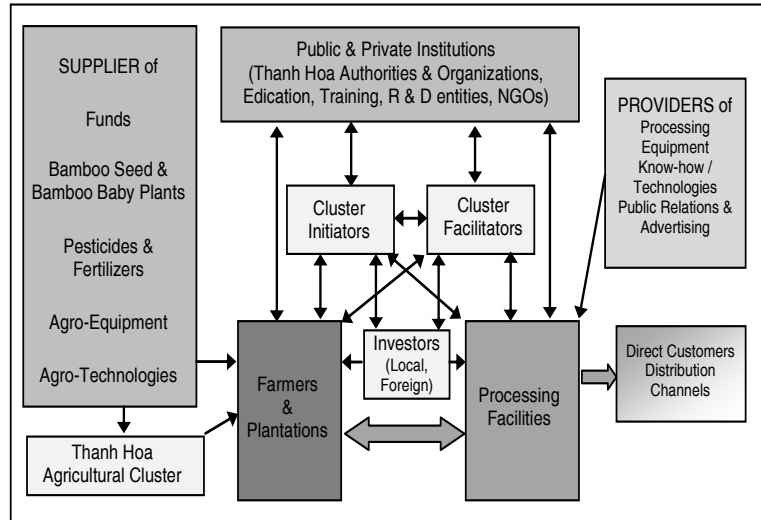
SUPPLIER of

Funds

Bamboo Seed & Bamboo Baby Plants

Pesticides & Fertilizers

Agro-Equipment

Agro-Technologies

Public & Private Institutions (Thanh Hoa Authorities & Organizations, Edication, Training, R & D entities, NGOs)

PROVIDERS of Processing Equipment Know-how / Technologies Public Relations & Advertising

Cluster Initiators

Cluster Facilitators

Investors (Local, Foreign)

Farmers & Plantations

Processing Facilities

Direct Customers Distribution Channels

Thanh Hoa Agricultural Cluster